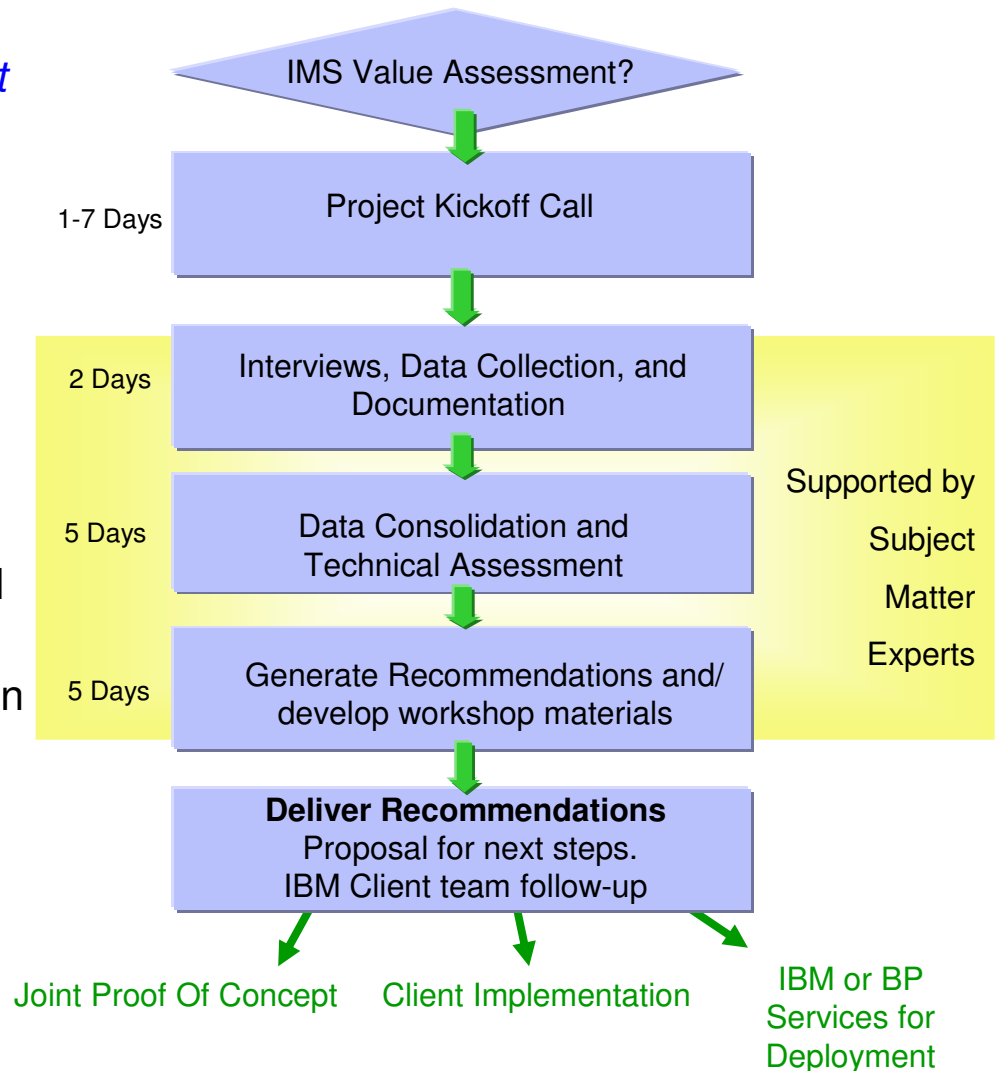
t

IMS Value Assessment?

1-7 Days

Project Kickoff Call

2 Days

Interviews, Data Collection, and Documentation

5 Days

Data Consolidation and Technical Assessment

l

5 Days

Generate Recommendations and/ develop workshop materials

n

Supported by Subject Matter Experts

**Deliver Recommendations**
Proposal for next steps.
IBM Client team follow-up

Joint Proof Of Concept

Client Implementation

IBM or BP Services for Deployment